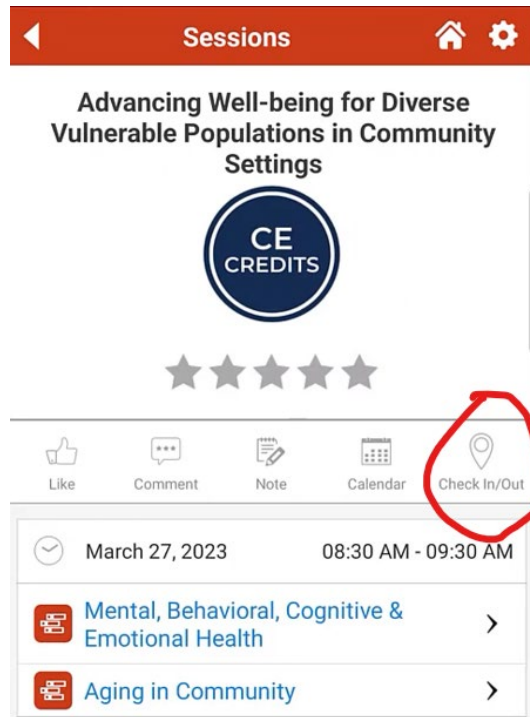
Sessions

Advancing Well-being for Diverse Vulnerable Populations in Community Settings

CE CREDITS

Like Comment Note Calendar Check In/Out

March 27, 2023 08:30 AM - 09:30 AM

Mental, Behavioral, Cognitive & Emotional Health

Aging in Community